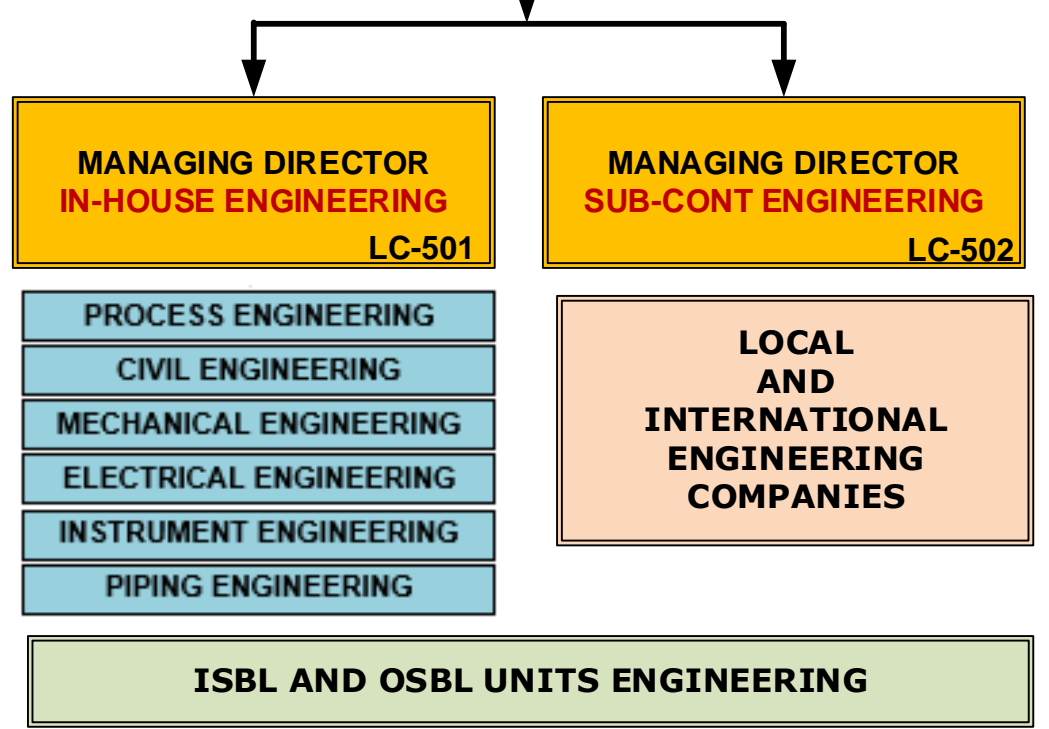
MANAGING DIRECTOR
IN-HOUSE ENGINEERING
LC-501

MANAGING DIRECTOR
SUB-CONT ENGINEERING
LC-502

PROCESS ENGINEERING

CIVIL ENGINEERING

MECHANICAL ENGINEERING

ELECTRICAL ENGINEERING

INSTRUMENT ENGINEERING

PIPING ENGINEERING

LOCAL AND INTERNATIONAL ENGINEERING COMPANIES

ISBL AND OSBL UNITS ENGINEERING